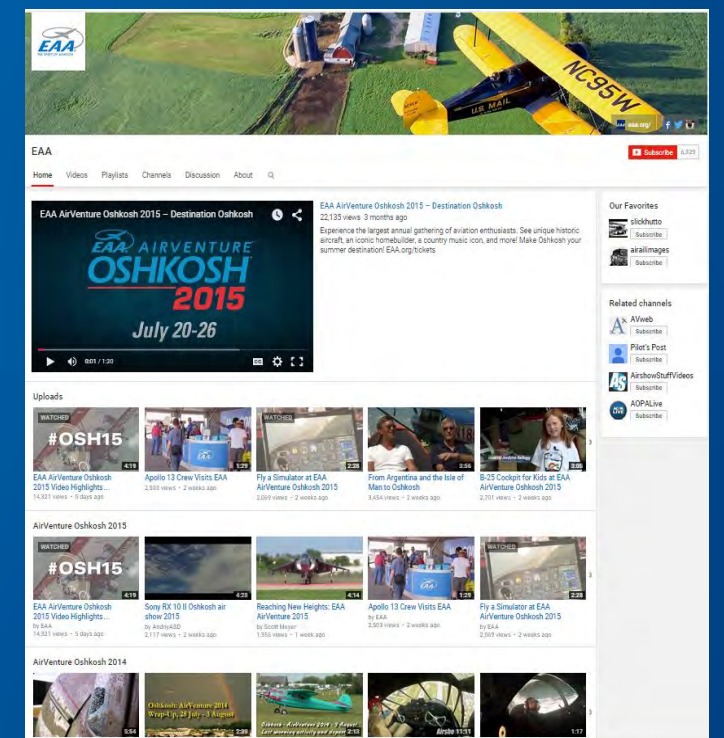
EAA THE SPIRIT OF AVIATION

NC95W

U.S. MAIL

eaa.org/

EAA

Subscribe 6,323

Home Videos Playlists Channels Discussion About

EAA AirVenture Oshkosh 2015 – Destination Oshkosh

EAA AIRVENTURE OSHKOSH 2015

July 20-26

0:01 / 1:20

EAA AirVenture Oshkosh 2015 – Destination Oshkosh

22,135 views 3 months ago

Experience the largest annual gathering of aviation enthusiasts. See unique historic aircraft, an iconic homebuilder, a country music icon, and more! Make Oshkosh your summer destination! EAA.org/tickets

Our Favorites

slickhutto Subscribe

airailimages Subscribe

Related channels

AVweb Subscribe

Pilot's Post Subscribe

AirshowStuffVideos Subscribe

AOPALive Subscribe

Uploads

WATCHED #OSH15 4:19 EAA AirVenture Oshkosh 2015 Video Highlights... 14,321 views • 5 days ago

1:29 Apollo 13 Crew Visits EAA 3,503 views • 2 weeks ago

WATCHED 2:28 Fly a Simulator at EAA AirVenture Oshkosh 2015 2,069 views • 2 weeks ago

3:56 From Argentina and the Isle of Man to Oshkosh 3,454 views • 2 weeks ago

3:06 B-25 Cockpit for Kids at EAA AirVenture Oshkosh 2015 2,701 views • 2 weeks ago

AirVenture Oshkosh 2015

WATCHED #OSH15 4:19 EAA AirVenture Oshkosh 2015 Video Highlights... by EAA 14,321 views • 5 days ago

4:23 Sony RX 10 II Oshkosh air show 2015 by AndreyABD 2,117 views • 2 weeks ago

4:14 Reaching New Heights: EAA AirVenture 2015 by Scott Meyer 1,956 views • 1 week ago

1:29 Apollo 13 Crew Visits EAA by EAA 3,503 views • 2 weeks ago

WATCHED 2:28 Fly a Simulator at EAA AirVenture Oshkosh 2015 by EAA 2,069 views • 2 weeks ago

AirVenture Oshkosh 2014

5:54

Oshkosh: AirVenture 2014 Wrap-Up, 28 July - 3 August 2:39

Oshkosh - AirVenture 2014 - 2 August Last morning activity and depart 2:13

11:31

1:17